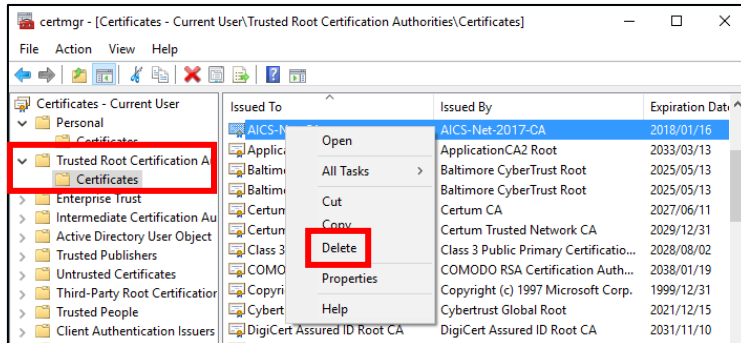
certmgr - [Certificates - Current User\Trusted Root Certification Authorities\Certificates]

File Action View Help

Certificates - Current User
Personal
Certificates
Trusted Root Certification Au
Certificates
Enterprise Trust
Intermediate Certification Au
Active Directory User Object
Trusted Publishers
Untrusted Certificates
Third-Party Root Certification
Trusted People
Client Authentication Issuers

| Issued To | Issued By | Expiration Date |
|---|---|---|
| AICS-Net-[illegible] | AICS-Net-2017-CA | 2018/01/16 |
| Applicat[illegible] | ApplicationCA2 Root | 2033/03/13 |
| Baltimo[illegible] | Baltimore CyberTrust Root | 2025/05/13 |
| Baltimo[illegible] | Baltimore CyberTrust Root | 2025/05/13 |
| Certum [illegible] | Certum CA | 2027/06/11 |
| Certum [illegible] | Certum Trusted Network CA | 2029/12/31 |
| Class 3 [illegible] | Class 3 Public Primary Certification... | 2028/08/02 |
| COMOD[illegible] | COMODO RSA Certification Auth... | 2038/01/19 |
| Copyri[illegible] | Copyright (c) 1997 Microsoft Corp. | 1999/12/31 |
| Cybert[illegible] | Cybertrust Global Root | 2021/12/15 |
| DigiCert Assured ID Root CA | DigiCert Assured ID Root CA | 2031/11/10 |

Open
All Tasks
Cut
Copy
Delete
Properties
Help